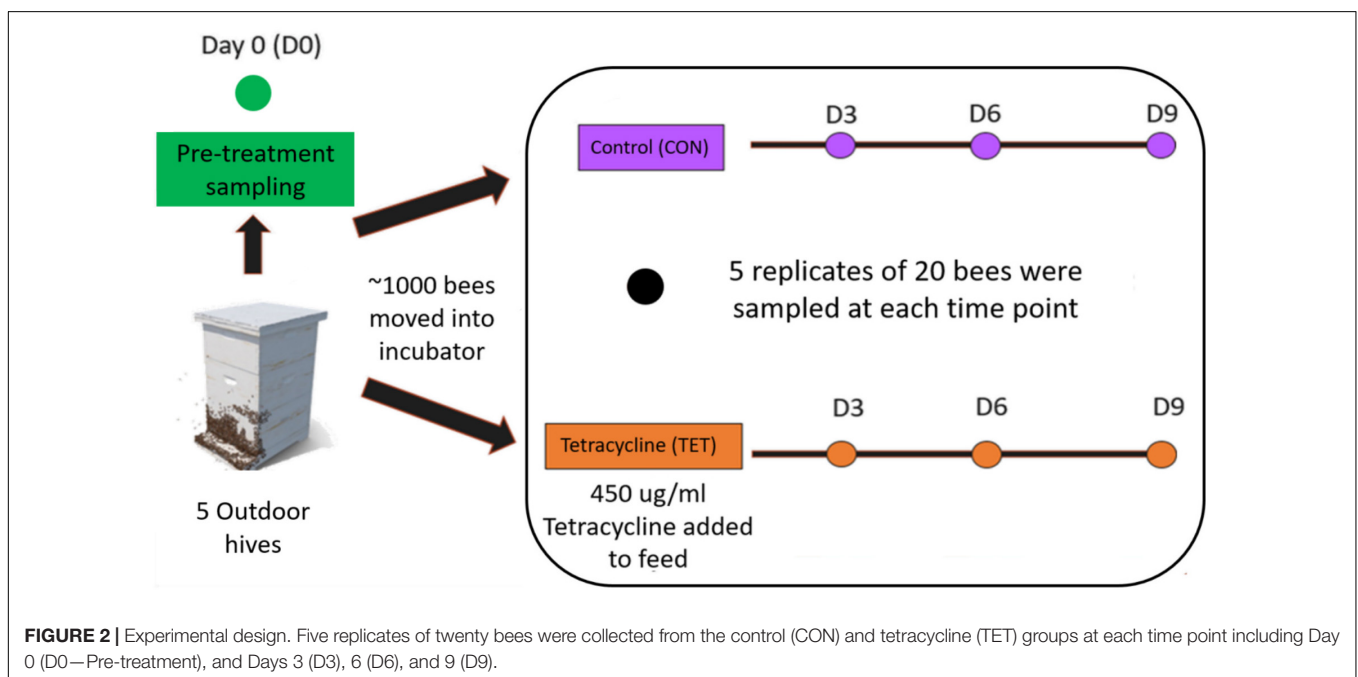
Day 0 (D0)

Pre-treatment sampling

~1000 bees moved into incubator

5 Outdoor hives

Control (CON)

D3

D6

D9

5 replicates of 20 bees were sampled at each time point

Tetracycline (TET)

D3

D6

D9

450 ug/ml Tetracycline added to feed

**FIGURE 2 |** Experimental design. Five replicates of twenty bees were collected from the control (CON) and tetracycline (TET) groups at each time point including Day 0 (D0—Pre-treatment), and Days 3 (D3), 6 (D6), and 9 (D9).